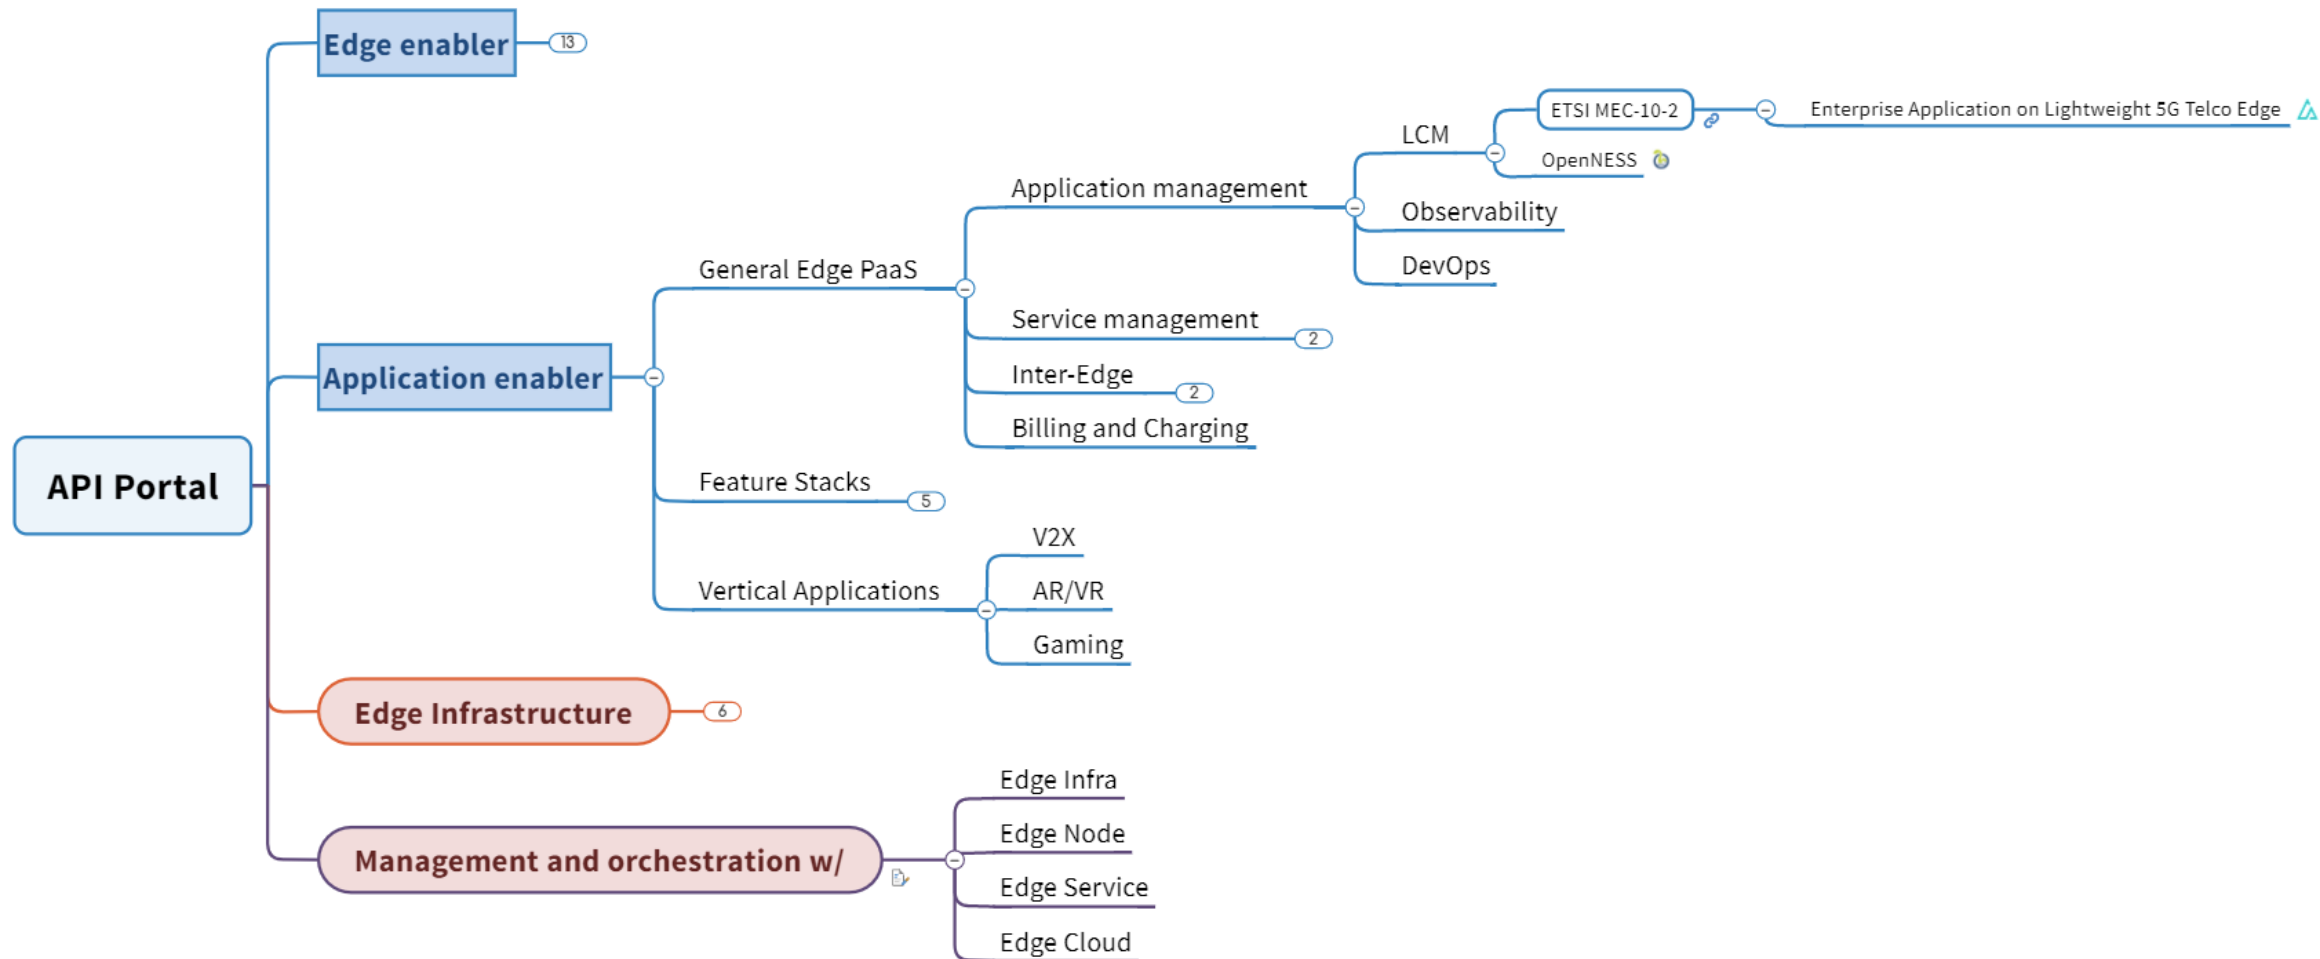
API Portal

Edge enabler
13

Application enabler

General Edge PaaS

Application management

LCM

ETSI MEC-10-2

Enterprise Application on Lightweight 5G Telco Edge

OpenNESS

Observability

DevOps

Service management
2

Inter-Edge
2

Billing and Charging

Feature Stacks
5

Vertical Applications

V2X

AR/VR

Gaming

Edge Infrastructure
6

Management and orchestration w/

Edge Infra

Edge Node

Edge Service

Edge Cloud